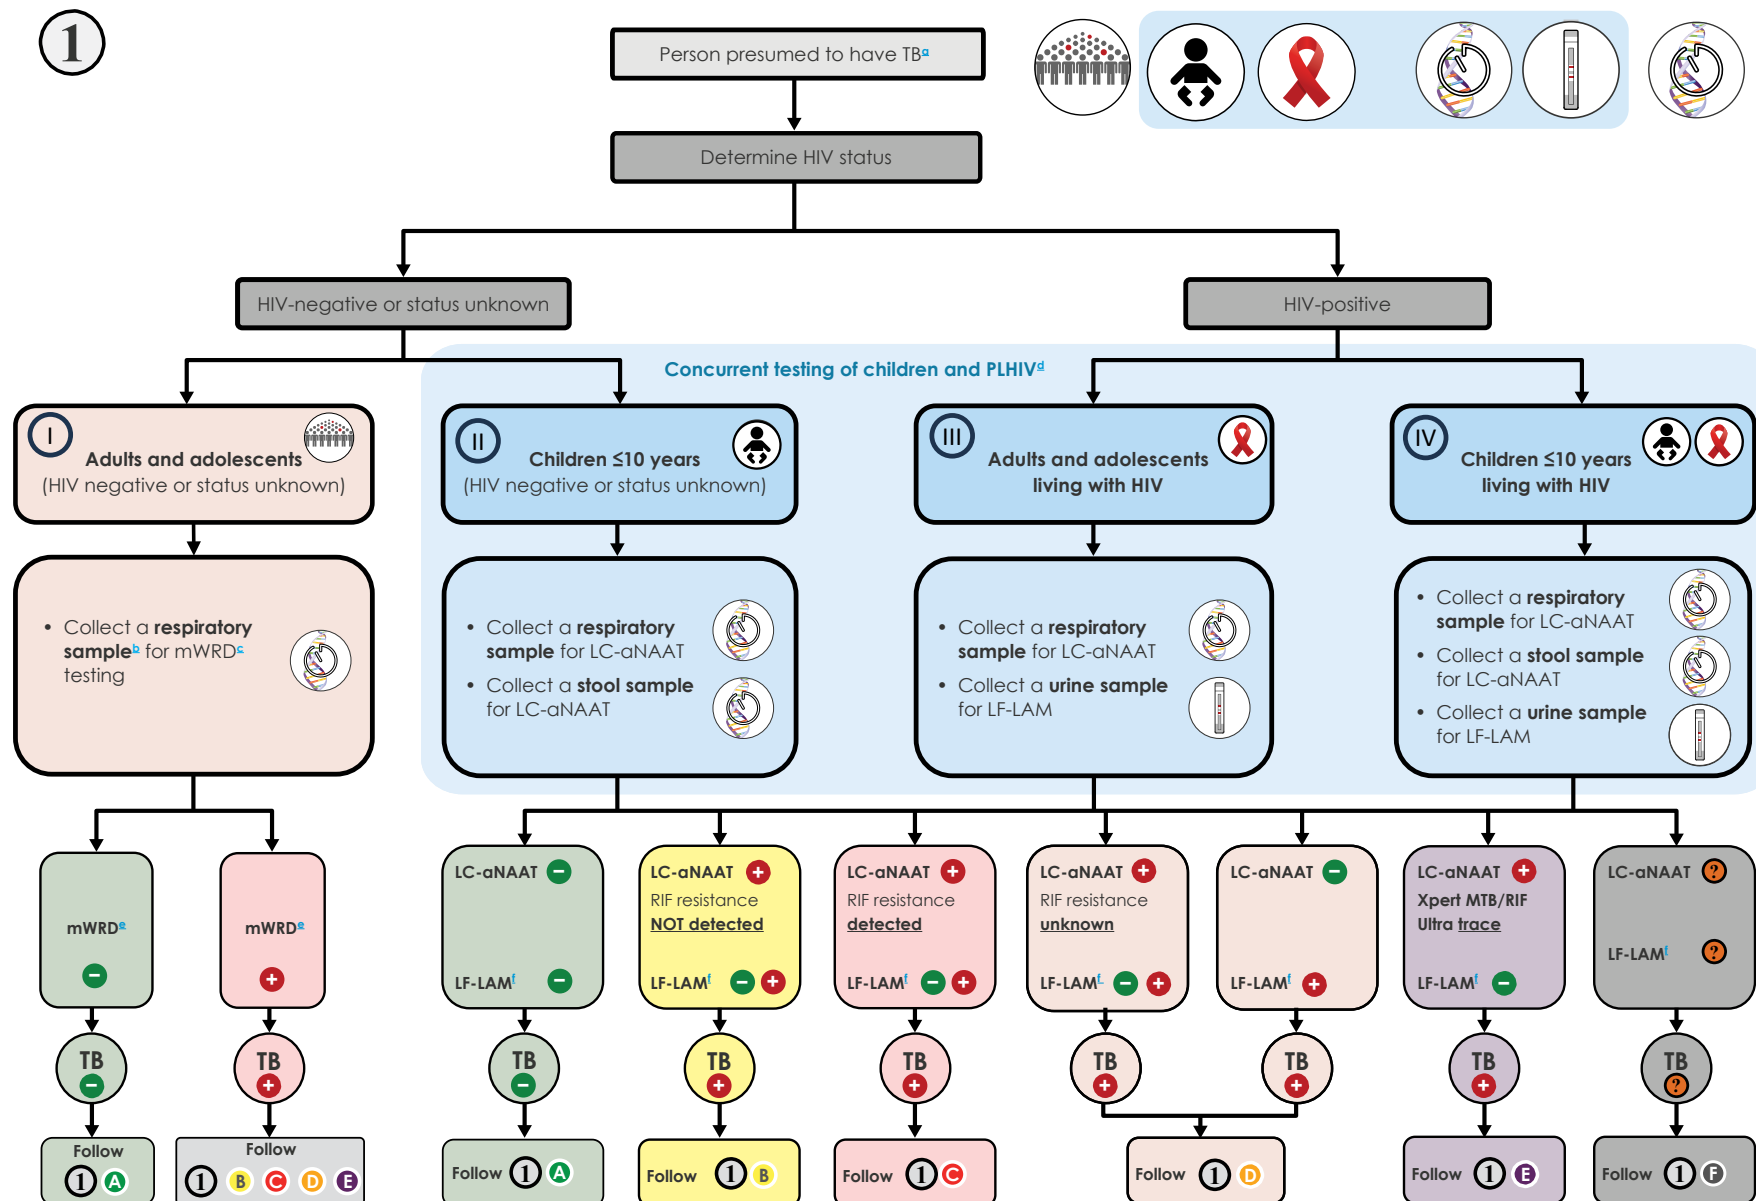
1

Person presumed to have TB$^a$

Determine HIV status

HIV-negative or status unknown

HIV-positive

Concurrent testing of children and PLHIV$^d$

I Adults and adolescents (HIV negative or status unknown)

II Children ≤10 years (HIV negative or status unknown)

III Adults and adolescents living with HIV

IV Children ≤10 years living with HIV

• Collect a respiratory sample$^b$ for mWRD$^c$ testing

• Collect a respiratory sample for LC-aNAAT
• Collect a stool sample for LC-aNAAT

• Collect a respiratory sample for LC-aNAAT
• Collect a urine sample for LF-LAM

• Collect a respiratory sample for LC-aNAAT
• Collect a stool sample for LC-aNAAT
• Collect a urine sample for LF-LAM

mWRD$^e$ −

mWRD$^e$ +

LC-aNAAT −
LF-LAM$^f$ −

LC-aNAAT +
RIF resistance NOT detected
LF-LAM$^f$ − +

LC-aNAAT +
RIF resistance detected
LF-LAM$^f$ − +

LC-aNAAT +
RIF resistance unknown
LF-LAM$^f$ − +

LC-aNAAT −
LF-LAM$^f$ +

LC-aNAAT +
Xpert MTB/RIF Ultra trace
LF-LAM$^f$ −

LC-aNAAT ?
LF-LAM$^f$ ?

TB −

TB +

TB −

TB +

TB +

TB +

TB +

TB +

TB ?

Follow 1 A

Follow 1 B C D E

Follow 1 A

Follow 1 B

Follow 1 C

Follow 1 D

Follow 1 E

Follow 1 F